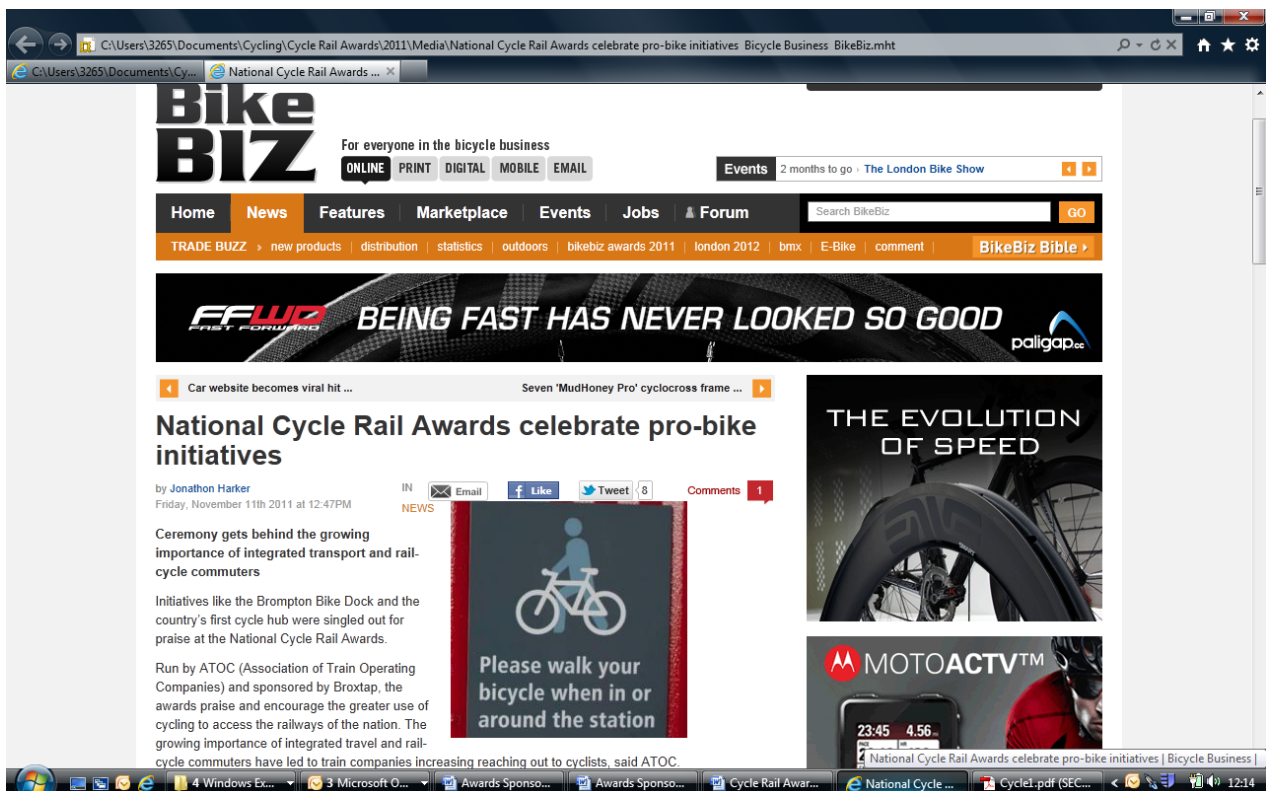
C:\Users\3265\Documents\Cycling\Cycle Rail Awards\2011\Media\National Cycle Rail Awards celebrate pro-bike initiatives Bicycle Business BikeBiz.mht

C:\Users\3265\Documents\Cy... | National Cycle Rail Awards ...

Bike BIZ

For everyone in the bicycle business

ONLINE PRINT DIGITAL MOBILE EMAIL

Events 2 months to go › The London Bike Show

Home News Features Marketplace Events Jobs Forum

Search BikeBiz GO

TRADE BUZZ › new products | distribution | statistics | outdoors | bikebiz awards 2011 | london 2012 | bmx | E-Bike | comment | BikeBiz Bible ›

FFWD FAST FORWARD BEING FAST HAS NEVER LOOKED SO GOOD paligap.cc

Car website becomes viral hit ... Seven 'MudHoney Pro' cyclocross frame ...

National Cycle Rail Awards celebrate pro-bike initiatives

by Jonathon Harker
Friday, November 11th 2011 at 12:47PM

IN NEWS

Email Like Tweet 8 Comments 1

Ceremony gets behind the growing importance of integrated transport and rail-cycle commuters

Initiatives like the Brompton Bike Dock and the country's first cycle hub were singled out for praise at the National Cycle Rail Awards.

Run by ATOC (Association of Train Operating Companies) and sponsored by Broxtap, the awards praise and encourage the greater use of cycling to access the railways of the nation. The growing importance of integrated travel and rail-cycle commuters have led to train companies increasing reaching out to cyclists, said ATOC.

Please walk your bicycle when in or around the station

THE EVOLUTION OF SPEED

MOTOACTV™

23:45 4.56

National Cycle Rail Awards celebrate pro-bike initiatives | Bicycle Business |

4 Windows Ex... 3 Microsoft O... Awards Sponso... Awards Sponso... Cycle Rail Awar... National Cycle ... Cycle1.pdf (SEC... 12:14